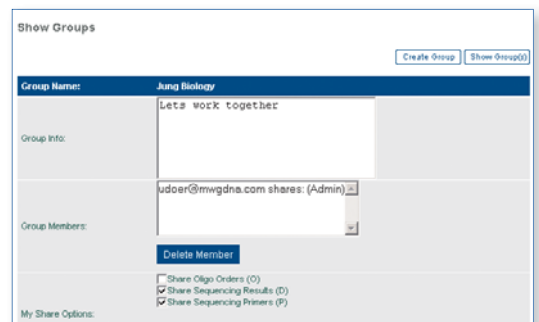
Show Groups

Create Group | Show Group(s)

| Group Name: | Jung Biology |
|---|---|
| Group Info: | Lets work together |
| Group Members: | udoer@mwgdna.com shares: (Admin) |
| | Delete Member |
| My Share Options: | Share Oligo Orders (O) Share Sequencing Results (D) Share Sequencing Primers (P) |